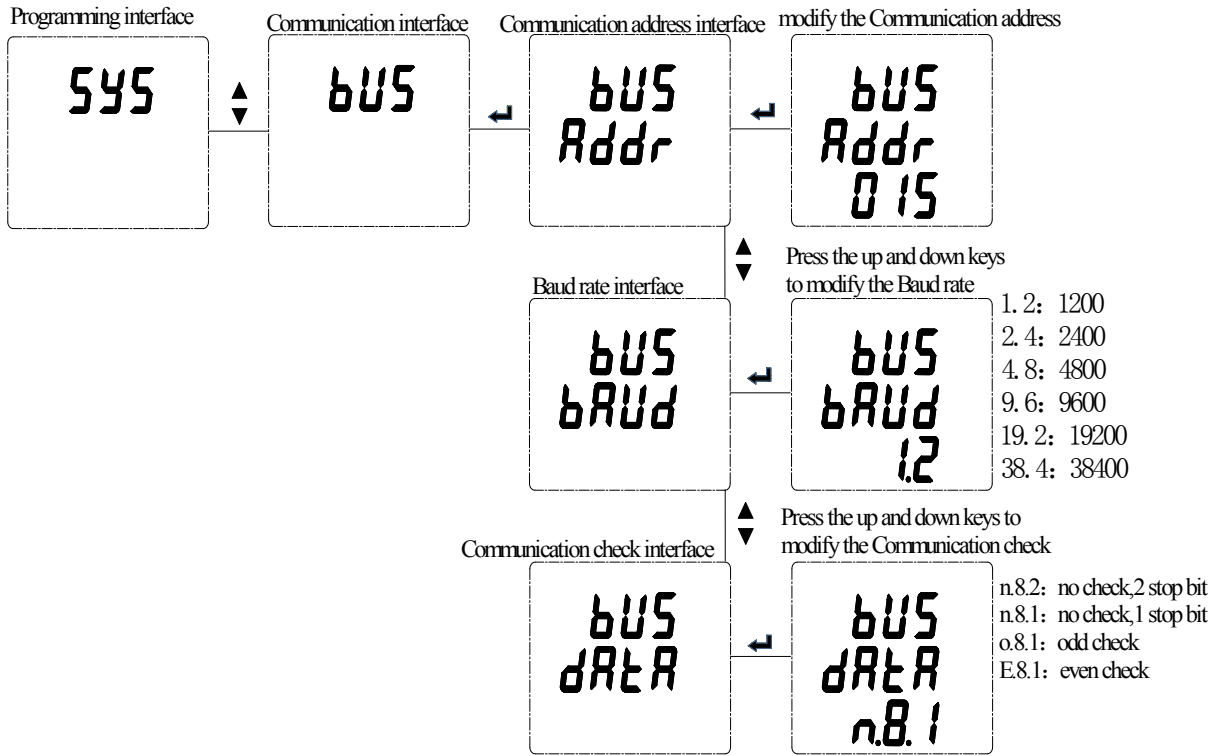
Programming interface

SYS

Communication interface

bUS

Communication address interface

bUS
Addr

modify the Communication address

bUS
Addr
015

Baud rate interface

bUS
bAUd

Press the up and down keys to modify the Baud rate

bUS
bAUd
1.2

1. 2：1200
2. 4：2400
4. 8：4800
9. 6：9600
19. 2：19200
38. 4：38400

Communication check interface

bUS
dAtA

Press the up and down keys to modify the Communication check

bUS
dAtA
n.8.1

n.8.2：no check,2 stop bit
n.8.1：no check,1 stop bit
o.8.1：odd check
E.8.1：even check